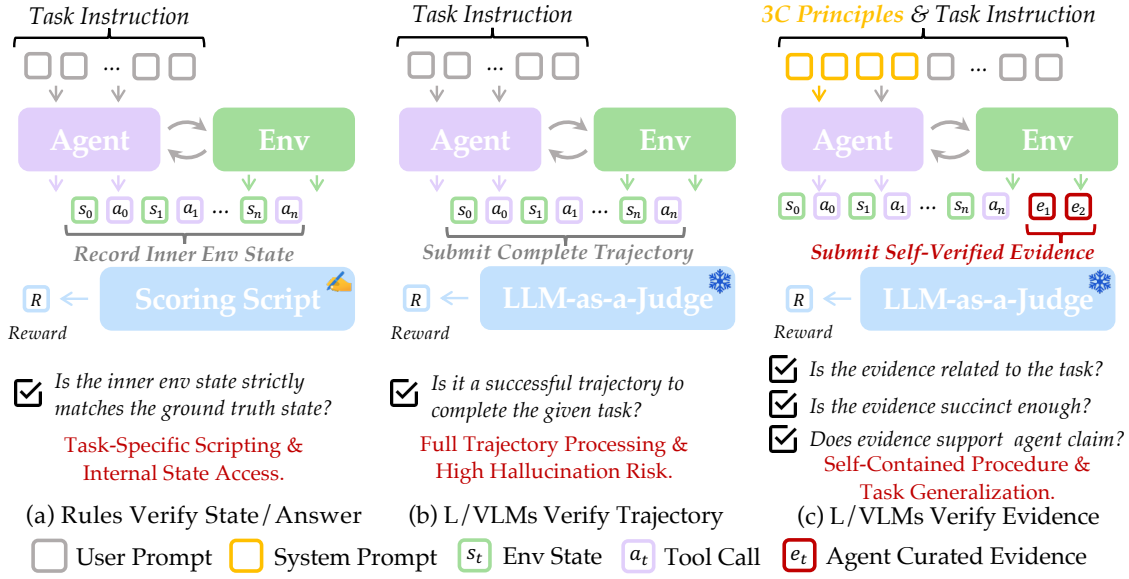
Task Instruction

...

Agent

Env

$s_0$ $a_0$ $s_1$ $a_1$ ... $s_n$ $a_n$

Record Inner Env State

$R$

Reward

Scoring Script

Is the inner env state strictly matches the ground truth state?

Task-Specific Scripting & Internal State Access.

(a) Rules Verify State/Answer

Task Instruction

...

Agent

Env

$s_0$ $a_0$ $s_1$ $a_1$ ... $s_n$ $a_n$

Submit Complete Trajectory

$R$

Reward

LLM-as-a-Judge

Is it a successful trajectory to complete the given task?

Full Trajectory Processing & High Hallucination Risk.

(b) L/VLMs Verify Trajectory

3C Principles & Task Instruction

...

Agent

Env

$s_0$ $a_0$ $s_1$ $a_1$ ... $s_n$ $a_n$ $e_1$ $e_2$

Submit Self-Verified Evidence

$R$

Reward

LLM-as-a-Judge

Is the evidence related to the task?

Is the evidence succinct enough?

Does evidence support agent claim?

Self-Contained Procedure & Task Generalization.

(c) L/VLMs Verify Evidence

User Prompt System Prompt $s_t$ Env State $a_t$ Tool Call $e_t$ Agent Curated Evidence